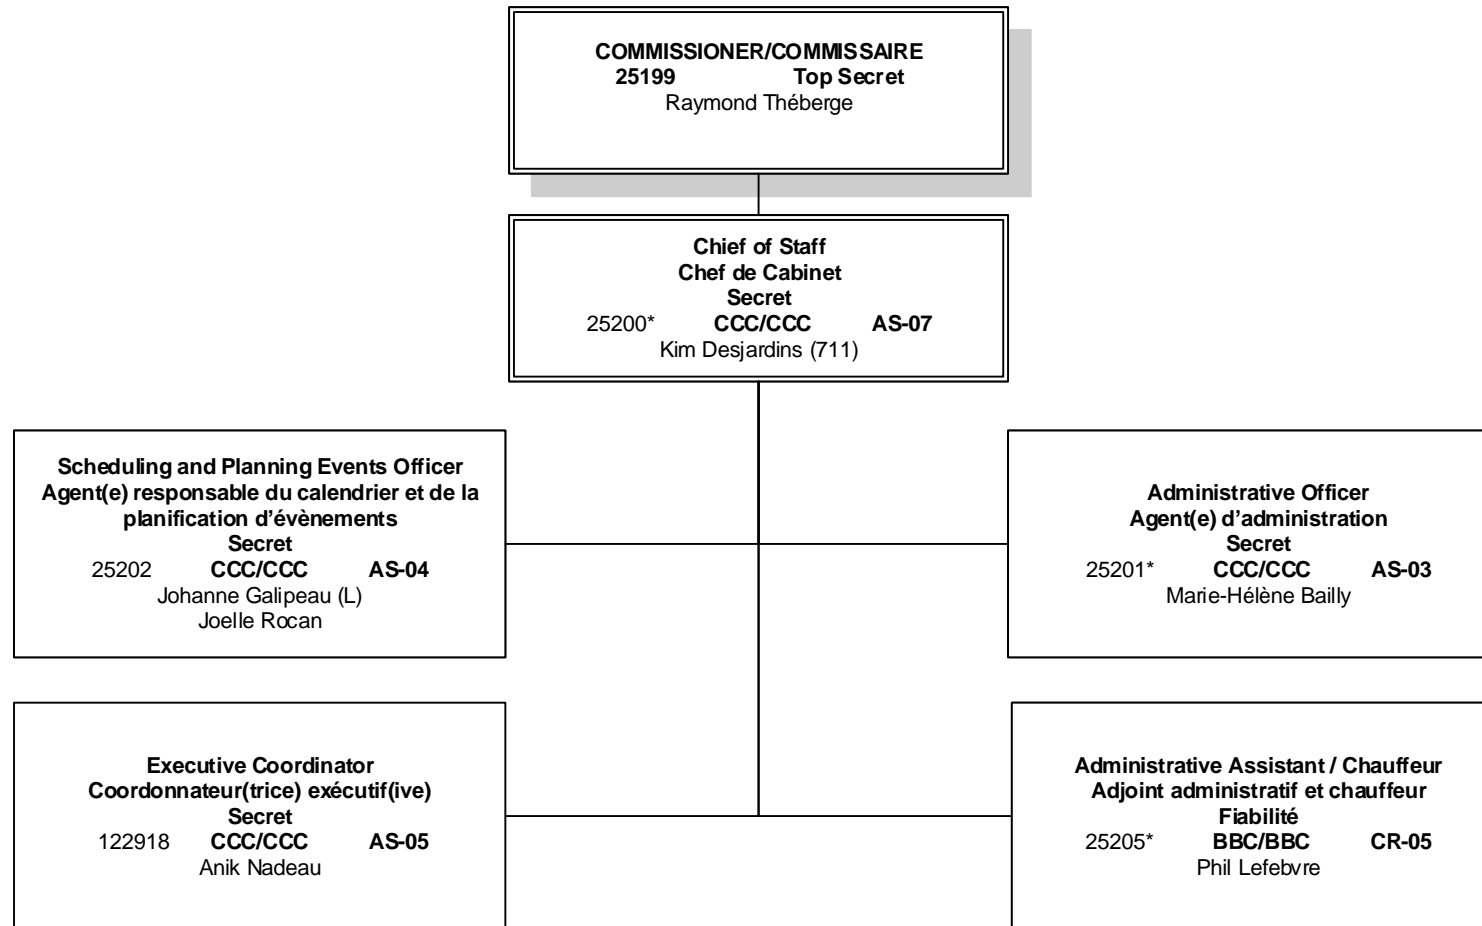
COMMISSIONER/COMMISSAIRE
25199 Top Secret
Raymond Théberge

Chief of Staff
Chef de Cabinet
Secret
25200* CCC/CCC AS-07
Kim Desjardins (711)

Scheduling and Planning Events Officer
Agent(e) responsable du calendrier et de la planification d'évènements
Secret
25202 CCC/CCC AS-04
Johanne Galipeau (L)
Joelle Rocan

Administrative Officer
Agent(e) d'administration
Secret
25201* CCC/CCC AS-03
Marie-Hélène Bailly

Executive Coordinator
Coordonnateur(trice) exécutif(ive)
Secret
122918 CCC/CCC AS-05
Anik Nadeau

Administrative Assistant / Chauffeur
Adjoint administratif et chauffeur
Fiabilité
25205* BBC/BBC CR-05
Phil Lefebvre